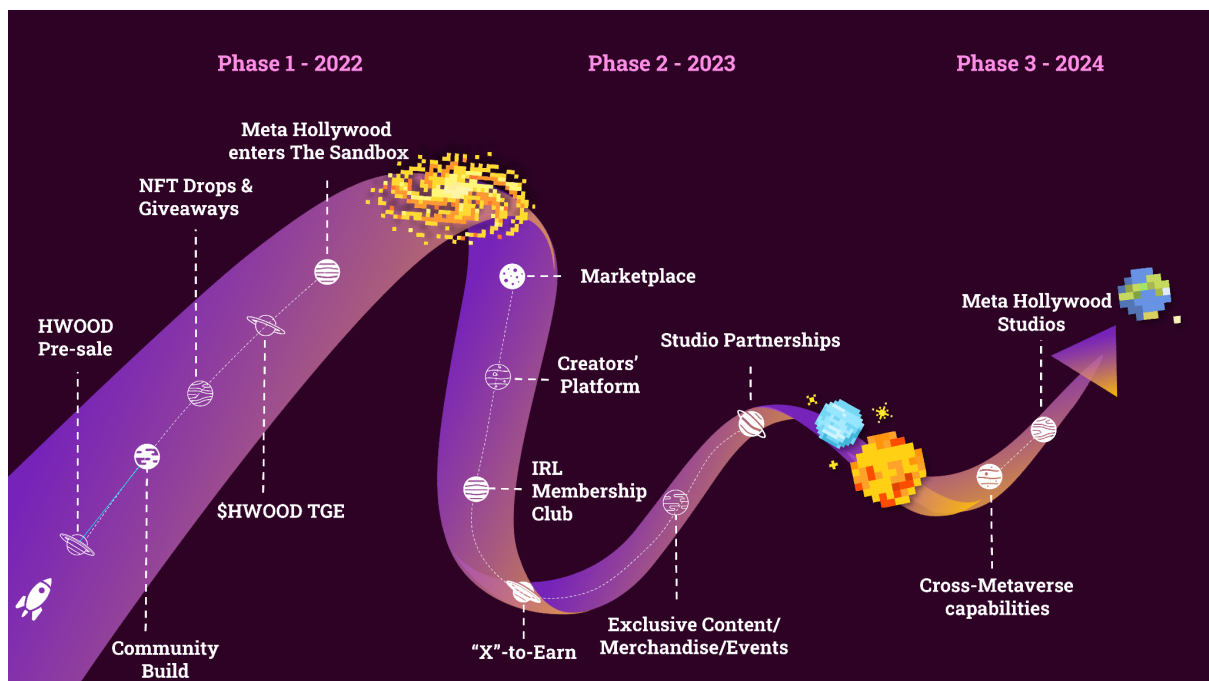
Phase 1 - 2022

Phase 2 - 2023

Phase 3 - 2024

Meta Hollywood enters The Sandbox

NFT Drops & Giveaways

HWOOD Pre-sale

$HWOOD TGE

Community Build

Marketplace

Creators' Platform

IRL Membership Club

"X"-to-Earn

Studio Partnerships

Exclusive Content/ Merchandise/Events

Meta Hollywood Studios

Cross-Metaverse capabilities